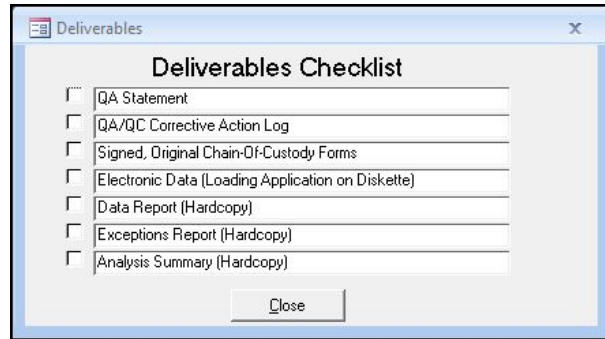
Deliverables

x

Deliverables Checklist

QA Statement

QA/QC Corrective Action Log

Signed, Original Chain-Of-Custody Forms

Electronic Data (Loading Application on Diskette)

Data Report (Hardcopy)

Exceptions Report (Hardcopy)

Analysis Summary (Hardcopy)

Close